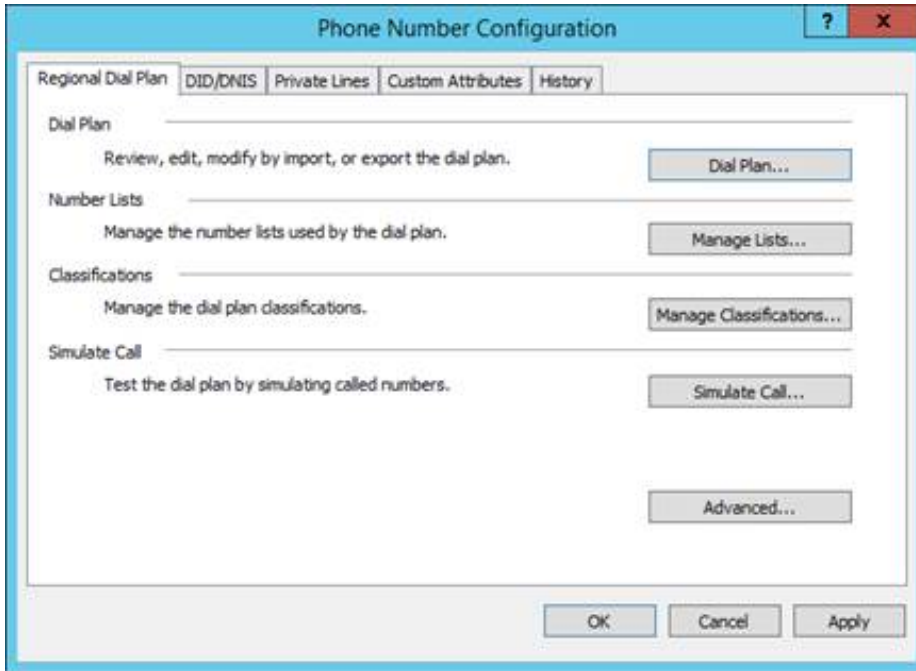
Phone Number Configuration

?

x

Regional Dial Plan | DID/DNIS | Private Lines | Custom Attributes | History

Dial Plan

Review, edit, modify by import, or export the dial plan.

Dial Plan...

Number Lists

Manage the number lists used by the dial plan.

Manage Lists...

Classifications

Manage the dial plan classifications.

Manage Classifications...

Simulate Call

Test the dial plan by simulating called numbers.

Simulate Call...

Advanced...

OK

Cancel

Apply